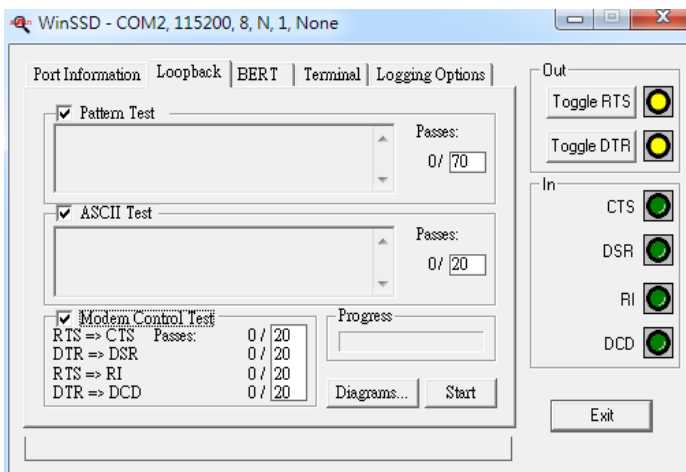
WinSSD - COM2, 115200, 8, N, 1, None

Port Information | Loopback | BERT | Terminal | Logging Options

Pattern Test
Passes:
0/ 70

ASCII Test
Passes:
0/ 20

Modem Control Test
RTS => CTS Passes: 0 / 20
DTR => DSR 0 / 20
RTS => RI 0 / 20
DTR => DCD 0 / 20

Progress

Diagrams... Start

Out
Toggle RTS
Toggle DTR

In
CTS
DSR
RI
DCD

Exit